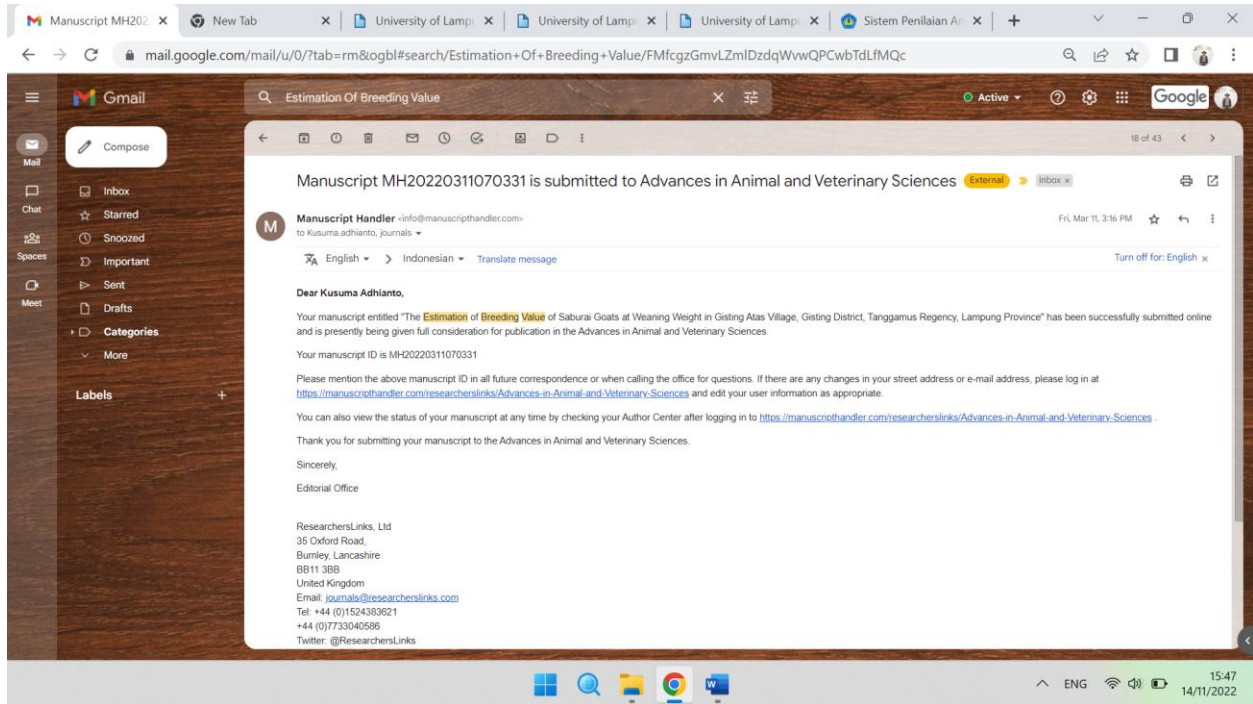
Manuscript MH202 × New Tab × University of Lamp × University of Lamp × University of Lamp × Sistem Penilaian Ar × +

mail.google.com/mail/u/0/?tab=rm&ogbl#search/Estimation+Of+Breeding+Value/FMfcgzGmvLZmlDzdqWvwQPCwbTdLfMQc

Gmail Estimation Of Breeding Value Active Google

Mail Chat Spaces Meet

Compose
Inbox
Starred
Snoozed
Important
Sent
Drafts
Categories
More

Labels +

18 of 43

Manuscript MH20220311070331 is submitted to Advances in Animal and Veterinary Sciences External Inbox ×

Manuscript Handler <info@manuscripthandler.com>
to Kusuma.adhianto, journals

Fri, Mar 11, 3:16 PM

English > Indonesian Translate message Turn off for: English ×

Dear Kusuma Adhianto,

Your manuscript entitled "The Estimation of Breeding Value of Saburai Goats at Weaning Weight in Gisting Atas Village, Gisting District, Tanggamus Regency, Lampung Province" has been successfully submitted online and is presently being given full consideration for publication in the Advances in Animal and Veterinary Sciences.

Your manuscript ID is MH20220311070331

Please mention the above manuscript ID in all future correspondence or when calling the office for questions. If there are any changes in your street address or e-mail address, please log in at https://manuscripthandler.com/researcherslinks/Advances-in-Animal-and-Veterinary-Sciences and edit your user information as appropriate.

You can also view the status of your manuscript at any time by checking your Author Center after logging in to https://manuscripthandler.com/researcherslinks/Advances-in-Animal-and-Veterinary-Sciences .

Thank you for submitting your manuscript to the Advances in Animal and Veterinary Sciences.

Sincerely,

Editorial Office

ResearchersLinks, Ltd
35 Oxford Road,
Burnley, Lancashire
BB11 3BB
United Kingdom
Email: journals@researcherslinks.com
Tel: +44 (0)1524383621
+44 (0)7733040586
Twitter: @ResearchersLinks

ENG 15:47 14/11/2022